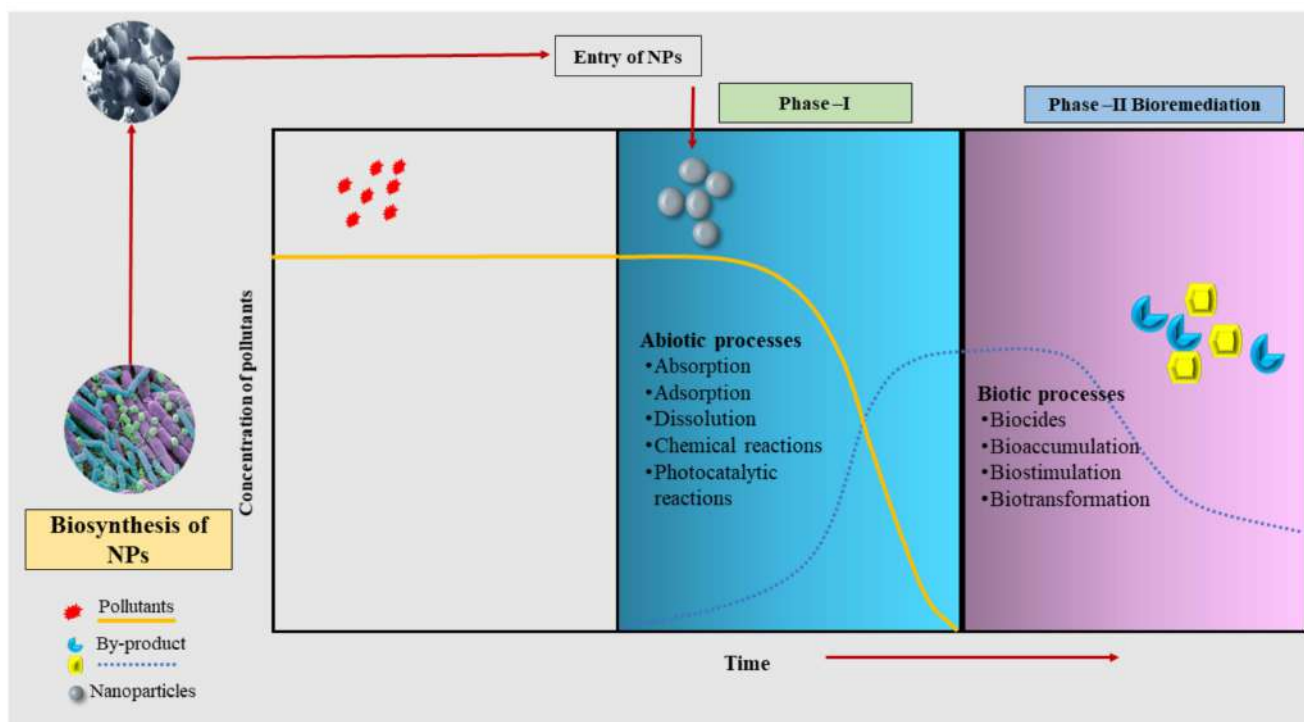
Entry of NPs

Phase –I

Phase –II Bioremediation

Concentration of pollutants

Abiotic processes
•Absorption
•Adsorption
•Dissolution
•Chemical reactions
•Photocatalytic reactions

Biotic processes
•Biocides
•Bioaccumulation
•Biostimulation
•Biotransformation

Biosynthesis of NPs

Pollutants

By-product

Nanoparticles

Time